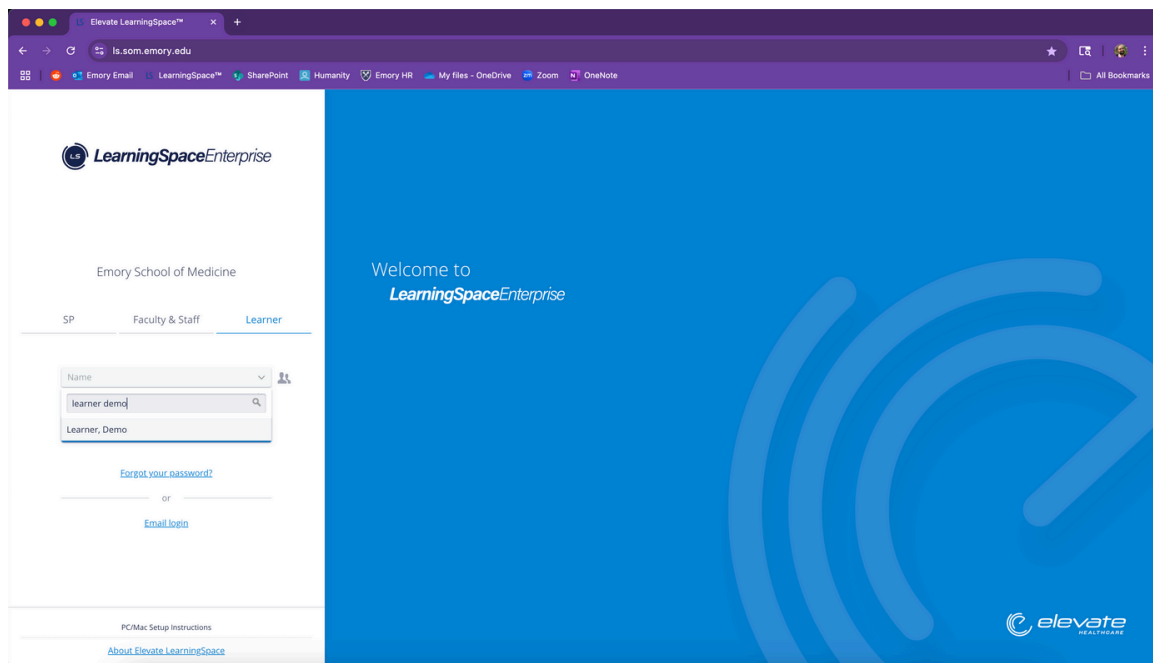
Elevate LearningSpace™

ls.som.emory.edu

Emory Email LearningSpace™ SharePoint Humanity Emory HR My files - OneDrive Zoom OneNote

All Bookmarks

LS LearningSpaceEnterprise

Emory School of Medicine

SP Faculty & Staff Learner

Name

learner demo

Learner, Demo

Forgot your password?

or

Email login

PC/Mac Setup Instructions

About Elevate LearningSpace

Welcome to
LearningSpaceEnterprise

elevate HEALTHCARE